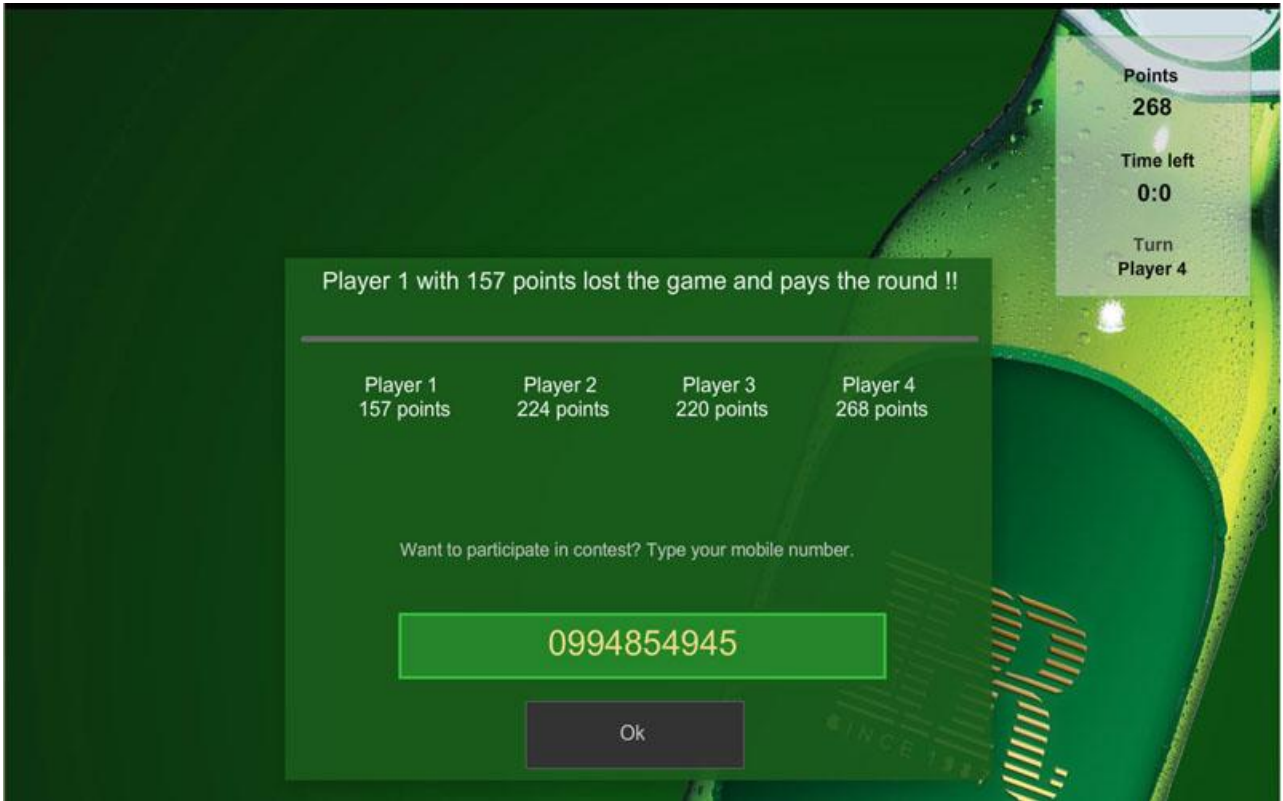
Points
268
Time left
0:0
Turn
Player 4

Player 1 with 157 points lost the game and pays the round !!

Player 1
157 points

Player 2
224 points

Player 3
220 points

Player 4
268 points

Want to participate in contest? Type your mobile number.

0994854945

Ok

SINCE 19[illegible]